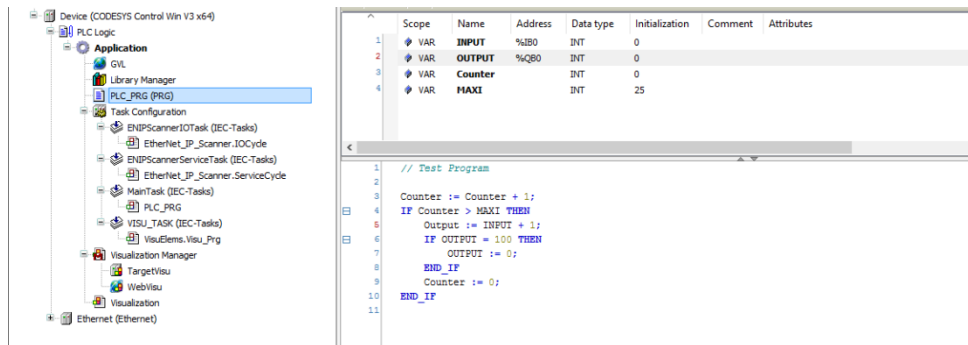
Device (CODESYS Control Win V3 x64)
PLC Logic
Application
GVL
Library Manager
PLC_PRG (PRG)
Task Configuration
ENIPScannerIOTask (IEC-Tasks)
EtherNet_IP_Scanner.IOCycle
ENIPScannerServiceTask (IEC-Tasks)
EtherNet_IP_Scanner.ServiceCycle
MainTask (IEC-Tasks)
PLC_PRG
VISU_TASK (IEC-Tasks)
VisuElems.Visu_Prg
Visualization Manager
TargetVisu
WebVisu
Visualization
Ethernet (Ethernet)

| | Scope | Name | Address | Data type | Initialization | Comment | Attributes |
|---|---|---|---|---|---|---|---|
| 1 | VAR | INPUT | %IB0 | INT | 0 | | |
| 2 | VAR | OUTPUT | %QB0 | INT | 0 | | |
| 3 | VAR | Counter | | INT | 0 | | |
| 4 | VAR | MAXI | | INT | 25 | | |

1 // Test Program
2
3 Counter := Counter + 1;
4 IF Counter > MAXI THEN
5 Output := INPUT + 1;
6 IF OUTPUT = 100 THEN
7 OUTPUT := 0;
8 END_IF
9 Counter := 0;
10 END_IF
11